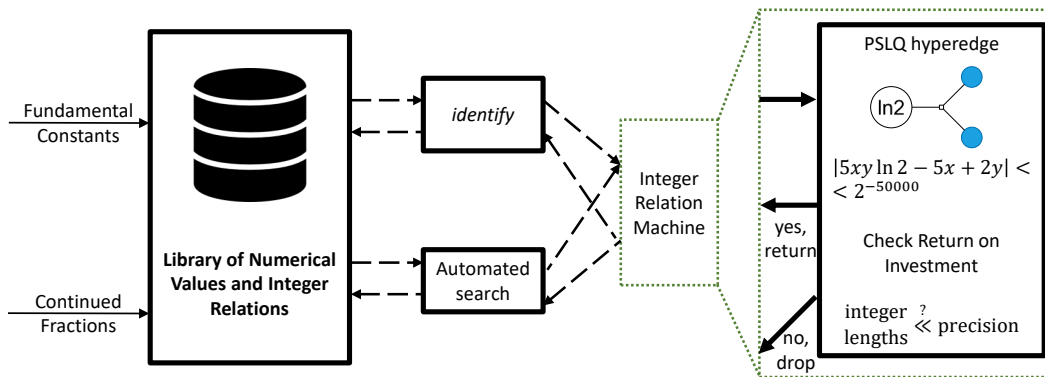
Fundamental Constants

Continued Fractions

Library of Numerical Values and Integer Relations

identify

Automated search

Integer Relation Machine

PSLQ hyperedge

ln2

$|5xy\ln 2 - 5x + 2y| <$
$< 2^{-50000}$

yes, return

Check Return on Investment

no, drop

integer lengths $\overset{?}{\ll}$ precision